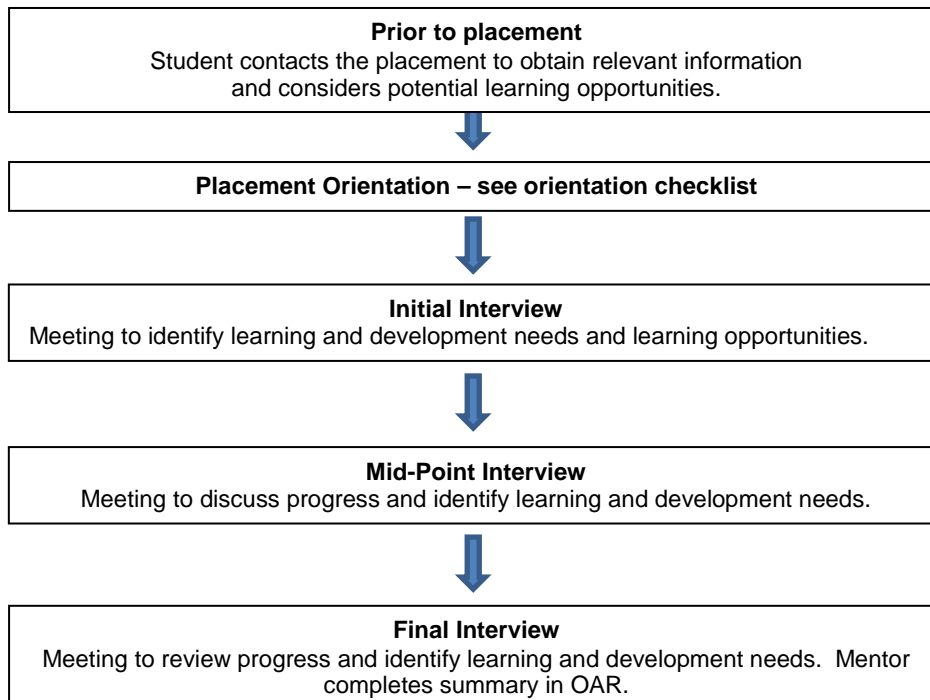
**Prior to placement**
Student contacts the placement to obtain relevant information and considers potential learning opportunities.

**Placement Orientation – see orientation checklist**

**Initial Interview**
Meeting to identify learning and development needs and learning opportunities.

**Mid-Point Interview**
Meeting to discuss progress and identify learning and development needs.

**Final Interview**
Meeting to review progress and identify learning and development needs. Mentor completes summary in OAR.